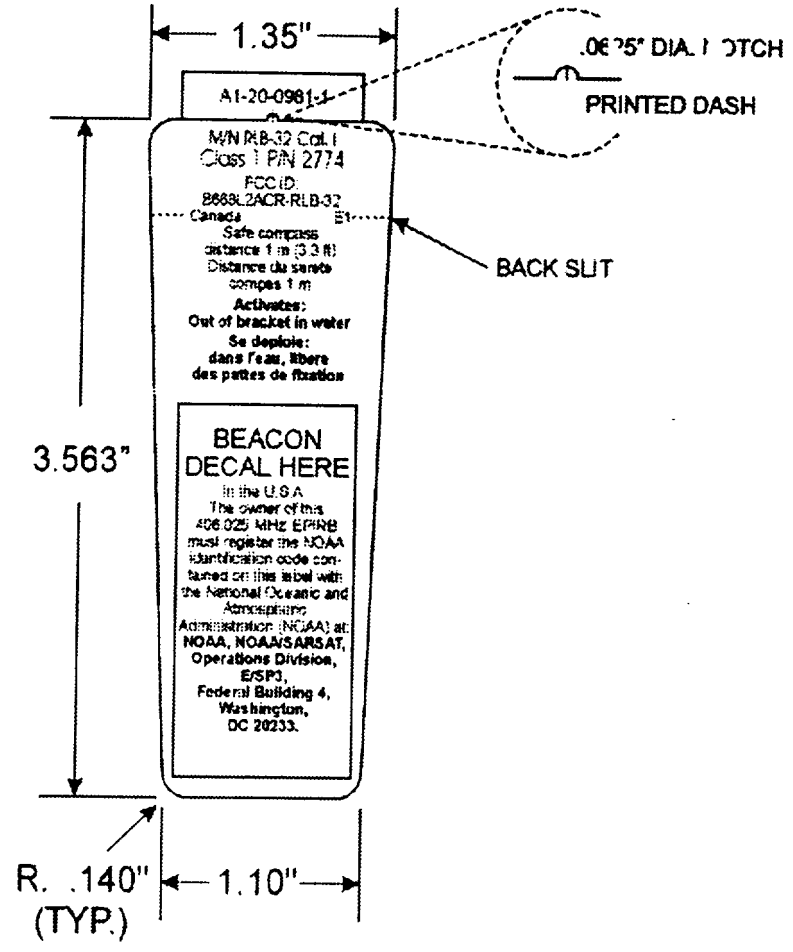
1.35"

.0625" DIA. NOTCH

PRINTED DASH

A1-20-0981-1

M/N RLB-32 Cat. I
Class 1 P/N 2774

FCC ID:
B668L2ACR-RLB-32
Canada E1

BACK SLIT

Safe compass distance 1 m (3.3 ft)
Distance du sareté compas 1 m

Activates:
Out of bracket in water
Se deploie:
dans l'eau, libere des pattes de fixation

3.563"

BEACON DECAL HERE

In the U.S.A. The owner of this 406.025 MHz EPIRB must register the NOAA identification code contained on this label with the National Oceanic and Atmospheric Administration (NOAA) at: NOAA, NOAA/SARSAT, Operations Division, E/SP3, Federal Building 4, Washington, DC 20233.

R. .140"
(TYP.)

1.10"